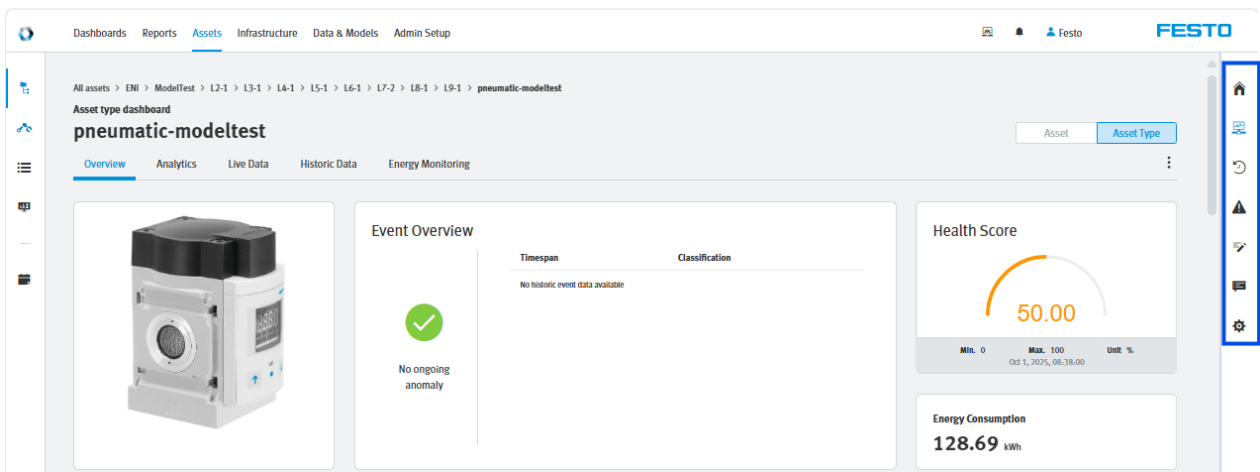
Dashboards Reports Assets Infrastructure Data & Models Admin Setup

Festo

FESTO

All assets > ENI > ModelTest > L2-1 > L3-1 > L4-1 > L5-1 > L6-1 > L7-2 > L8-1 > L9-1 > pneumatic-modeltest

Asset type dashboard

pneumatic-modeltest

Asset Asset Type

Overview Analytics Live Data Historic Data Energy Monitoring

Event Overview

| Timespan | Classification |
|---|---|
| No historic event data available | |

No ongoing anomaly

Health Score

50.00

Min. 0 Max. 100 Unit %

Oct 1, 2025, 08:38:00

Energy Consumption

128.69 kWh